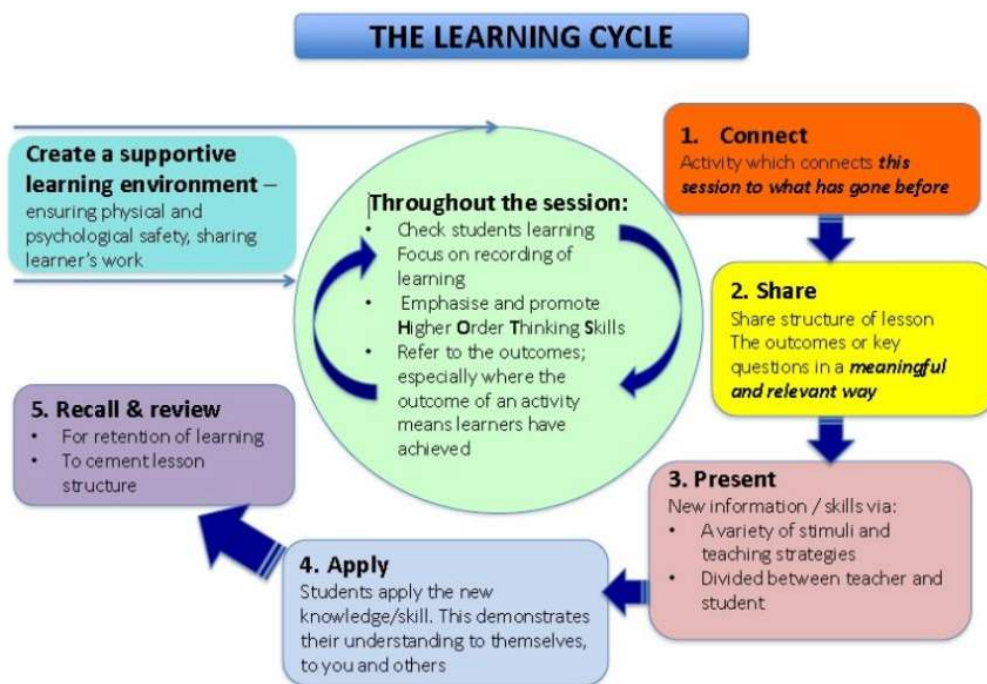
THE LEARNING CYCLE

Create a supportive learning environment – ensuring physical and psychological safety, sharing learner's work

Throughout the session:
- Check students learning Focus on recording of learning
- Emphasise and promote Higher Order Thinking Skills
- Refer to the outcomes; especially where the outcome of an activity means learners have achieved

1. Connect
Activity which connects this session to what has gone before

2. Share
Share structure of lesson The outcomes or key questions in a meaningful and relevant way

3. Present
New information / skills via:
- A variety of stimuli and teaching strategies
- Divided between teacher and student

4. Apply
Students apply the new knowledge/skill. This demonstrates their understanding to themselves, to you and others

5. Recall & review
- For retention of learning
- To cement lesson structure